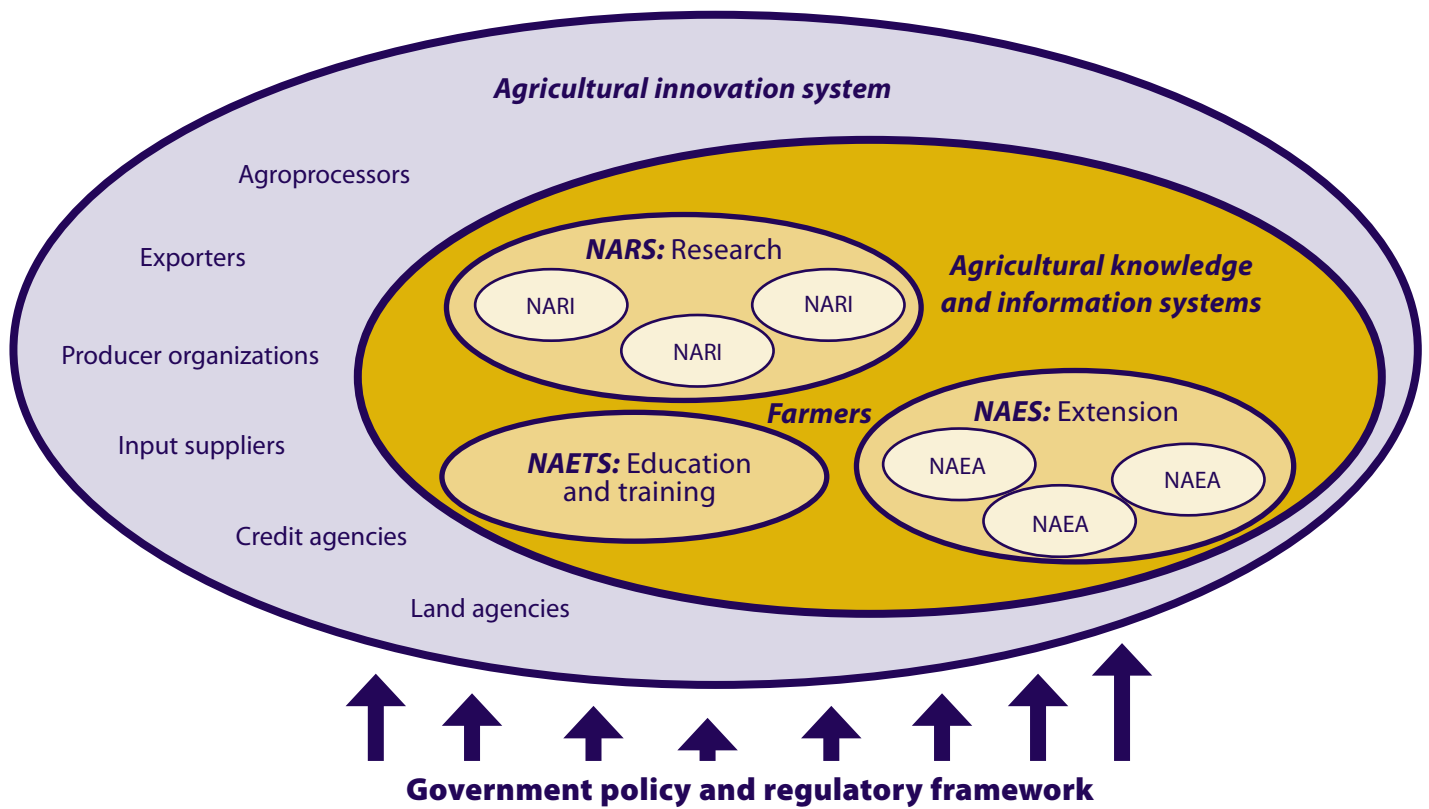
Agricultural innovation system

Agroprocessors

Exporters

Producer organizations

Input suppliers

Credit agencies

Land agencies

NARS: Research

NARI

NARI

NARI

Agricultural knowledge and information systems

Farmers

NAETS: Education and training

NAES: Extension

NAEA

NAEA

NAEA

Government policy and regulatory framework